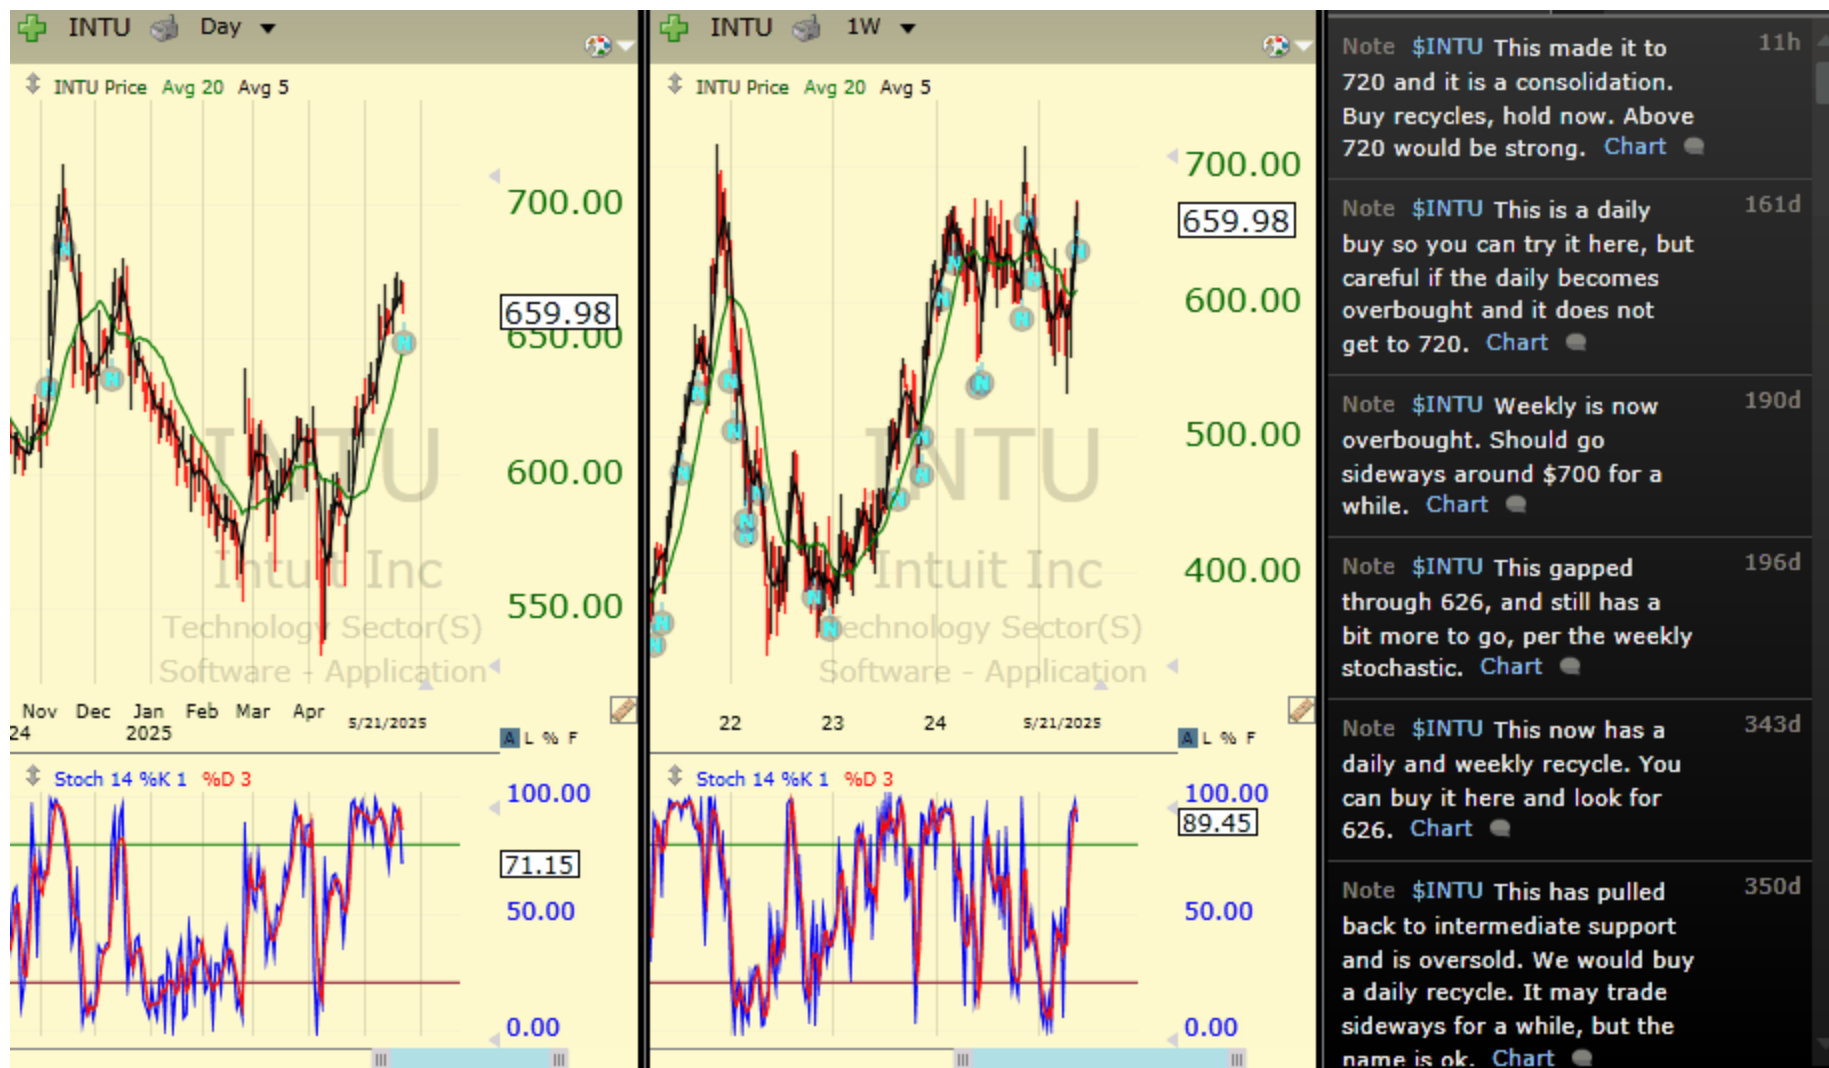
INTU Day

INTU Price Avg 20 Avg 5

700.00
659.98
650.00
600.00
550.00

INTU
Intuit Inc
Technology Sector(S)
Software - Application

Nov Dec Jan Feb Mar Apr
24 2025
5/21/2025

A L % F

Stoch 14 %K 1 %D 3

100.00
71.15
50.00
0.00

INTU 1W

INTU Price Avg 20 Avg 5

700.00
659.98
600.00
500.00
400.00

INTU
Intuit Inc
Technology Sector(S)
Software - Application

22 23 24 5/21/2025

A L % F

Stoch 14 %K 1 %D 3

100.00
89.45
50.00
0.00

Note $INTU This made it to 720 and it is a consolidation. Buy recycles, hold now. Above 720 would be strong. Chart 11h

Note $INTU This is a daily buy so you can try it here, but careful if the daily becomes overbought and it does not get to 720. Chart 161d

Note $INTU Weekly is now overbought. Should go sideways around $700 for a while. Chart 190d

Note $INTU This gapped through 626, and still has a bit more to go, per the weekly stochastic. Chart 196d

Note $INTU This now has a daily and weekly recycle. You can buy it here and look for 626. Chart 343d

Note $INTU This has pulled back to intermediate support and is oversold. We would buy a daily recycle. It may trade sideways for a while, but the name is ok. Chart 350d